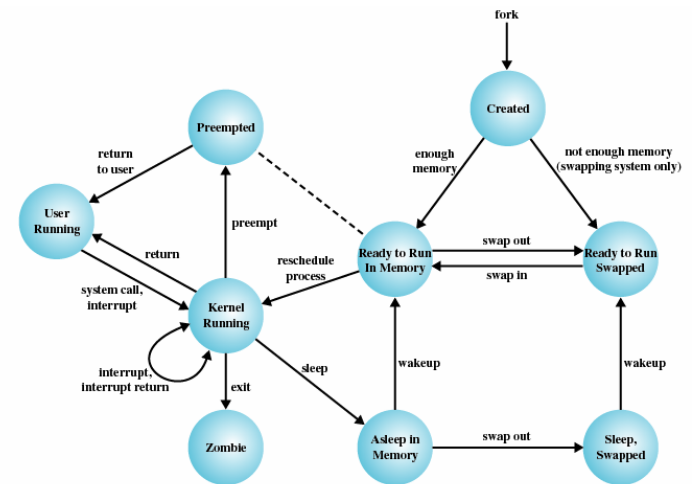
fork

Created

Preempted

return to user

enough memory

not enough memory (swapping system only)

User Running

preempt

return

reschedule process

Ready to Run In Memory

swap out

swap in

Ready to Run Swapped

system call, interrupt

Kernel Running

interrupt, interrupt return

exit

sleep

wakeup

wakeup

Zombie

Asleep in Memory

swap out

Sleep, Swapped